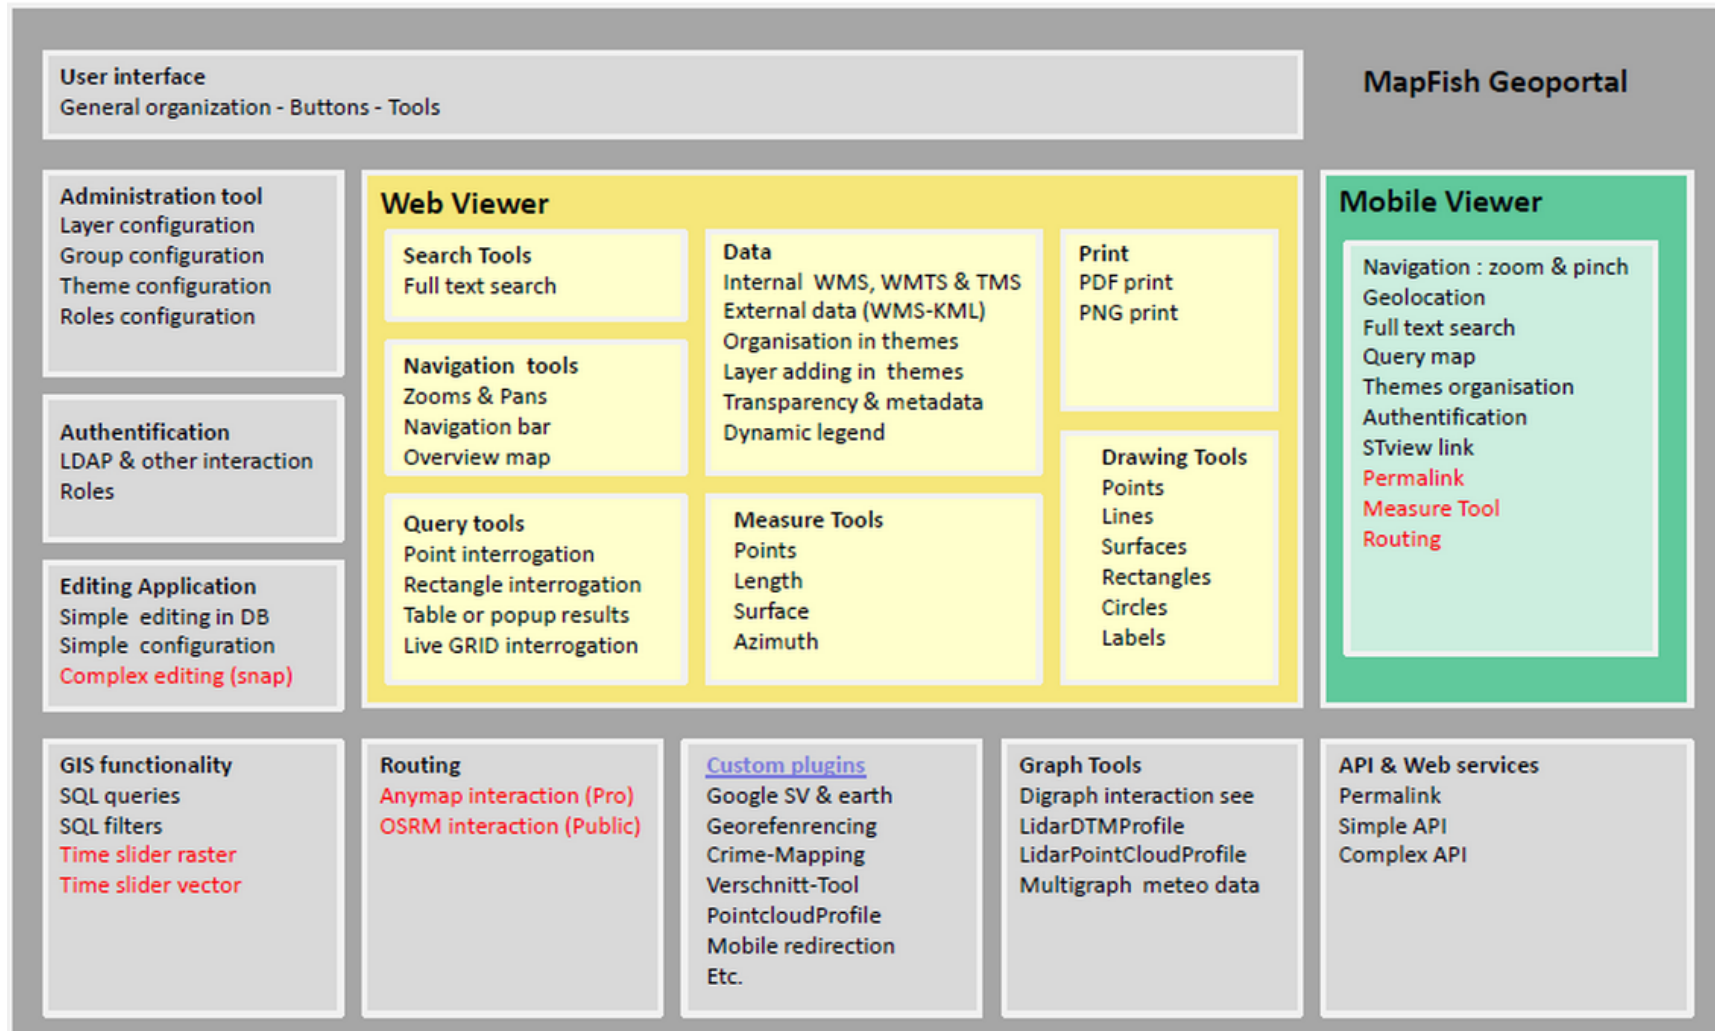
User interface
General organization - Buttons - Tools

MapFish Geoportal

Administration tool
Layer configuration
Group configuration
Theme configuration
Roles configuration

Authentification
LDAP & other interaction
Roles

Editing Application
Simple editing in DB
Simple configuration
Complex editing (snap)

Web Viewer

Search Tools
Full text search

Navigation tools
Zooms & Pans
Navigation bar
Overview map

Query tools
Point interrogation
Rectangle interrogation
Table or popup results
Live GRID interrogation

Data
Internal WMS, WMTS & TMS
External data (WMS-KML)
Organisation in themes
Layer adding in themes
Transparency & metadata
Dynamic legend

Measure Tools
Points
Length
Surface
Azimuth

Print
PDF print
PNG print

Drawing Tools
Points
Lines
Surfaces
Rectangles
Circles
Labels

Mobile Viewer

Navigation : zoom & pinch
Geolocation
Full text search
Query map
Themes organisation
Authentification
STview link
Permalink
Measure Tool
Routing

GIS functionality
SQL queries
SQL filters
Time slider raster
Time slider vector

Routing
Anymap interaction (Pro)
OSRM interaction (Public)

Custom plugins
Google SV & earth
Georefenrencing
Crime-Mapping
Verschnitt-Tool
PointcloudProfile
Mobile redirection
Etc.

Graph Tools
Digraph interaction see
LidarDTMProfile
LidarPointCloudProfile
Multigraph meteo data

API & Web services
Permalink
Simple API
Complex API